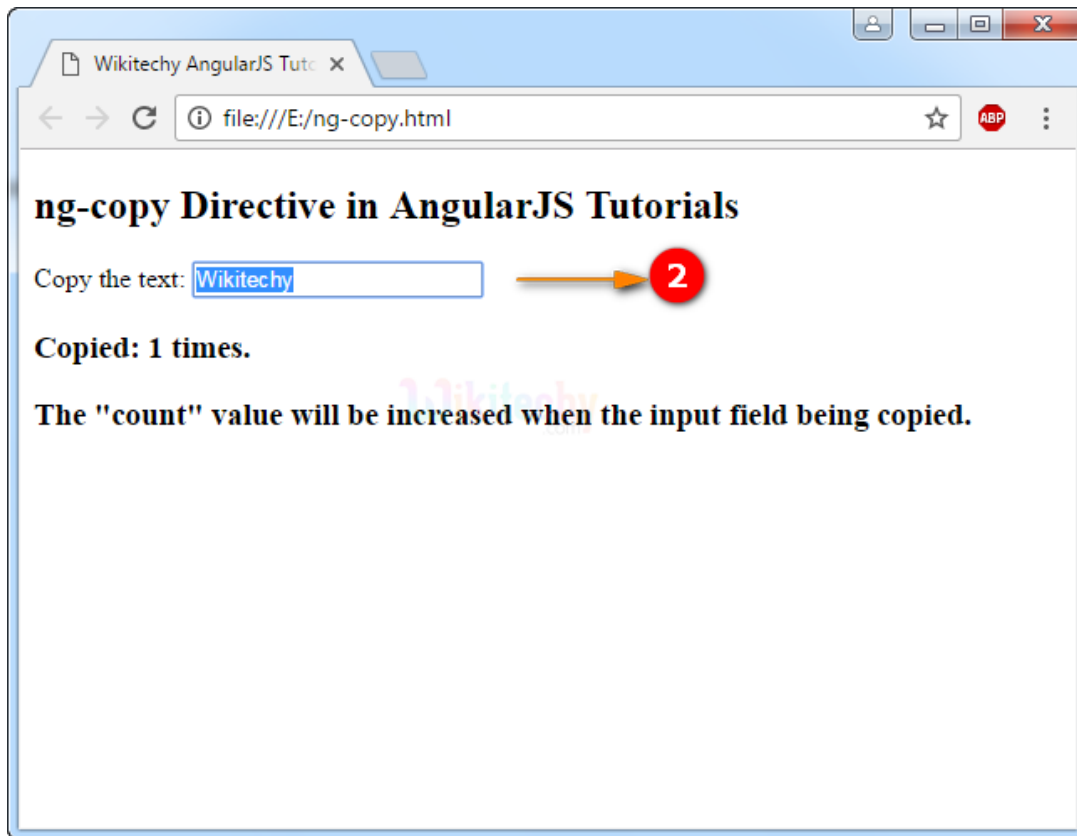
Wikitechy AngularJS Tuto ×

file:///E:/ng-copy.html

ABP

ng-copy Directive in AngularJS Tutorials

Copy the text: Wikitechy

2

Copied: 1 times.

Wikitechy

The "count" value will be increased when the input field being copied.